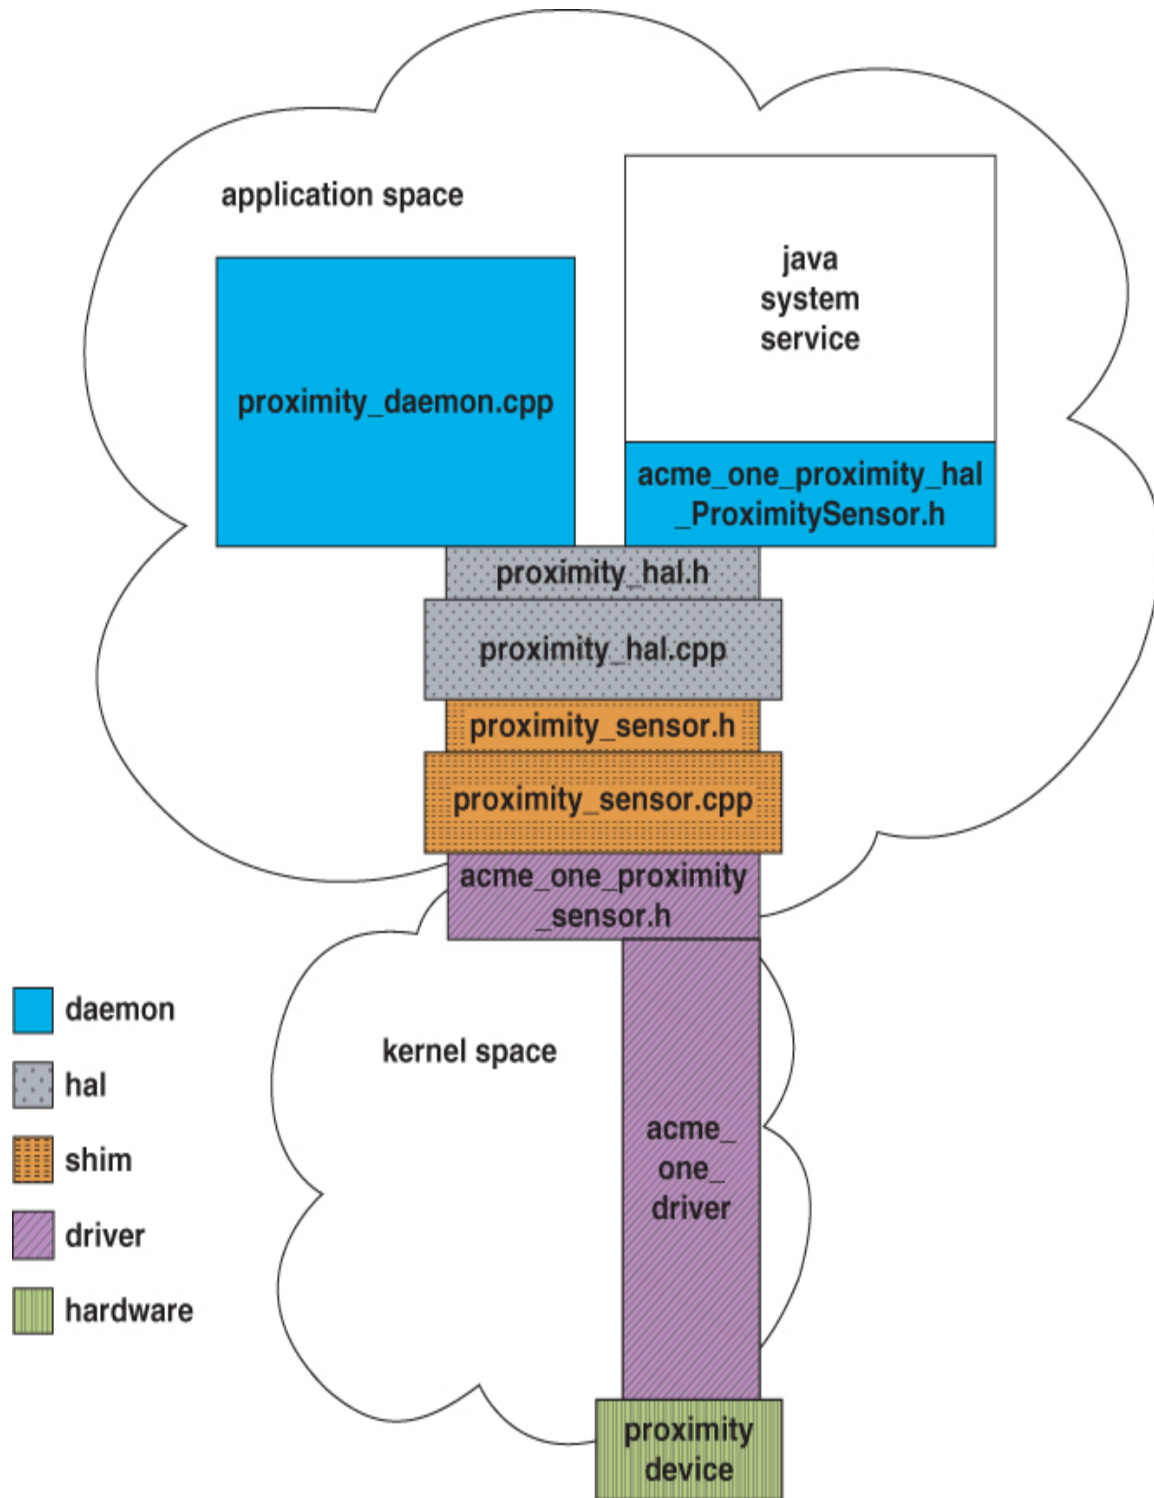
application space

java system service

proximity_daemon.cpp

acme_one_proximity_hal _ProximitySensor.h

proximity_hal.h

proximity_hal.cpp

proximity_sensor.h

proximity_sensor.cpp

acme_one_proximity _sensor.h

kernel space

acme_ one_ driver

proximity device

daemon

hal

shim

driver

hardware